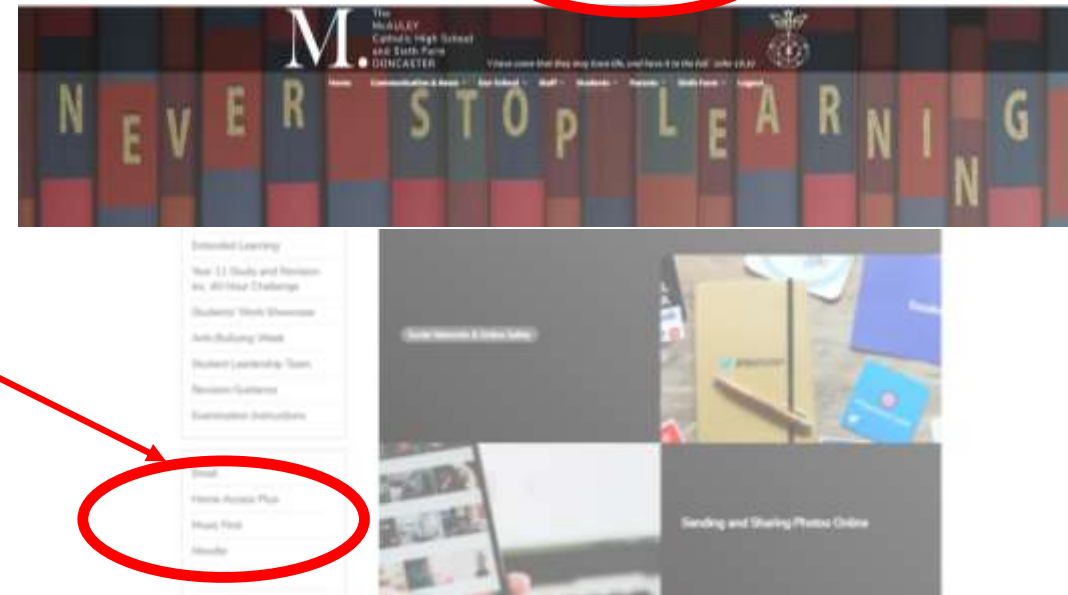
M. The McAULEY Catholic High School and Sixth Form DONCASTER

"I have come that they may have life, and have it to the full" John 10:10

Home Communication & News Our School Staff Students Parents Sixth Form Logout

NEVER STOP LEARNING

Extended Learning

Year 11 Study and Revision vs. 40 Hour Challenge

Students' Work Showcase

Anti-Bullying Week

Student Leadership Team

Revision Guidance

Examination Instructions

Email

Home Access Plus

Music First

Moodle

Social Networks & Online Safety

Sending and Sharing Photos Online